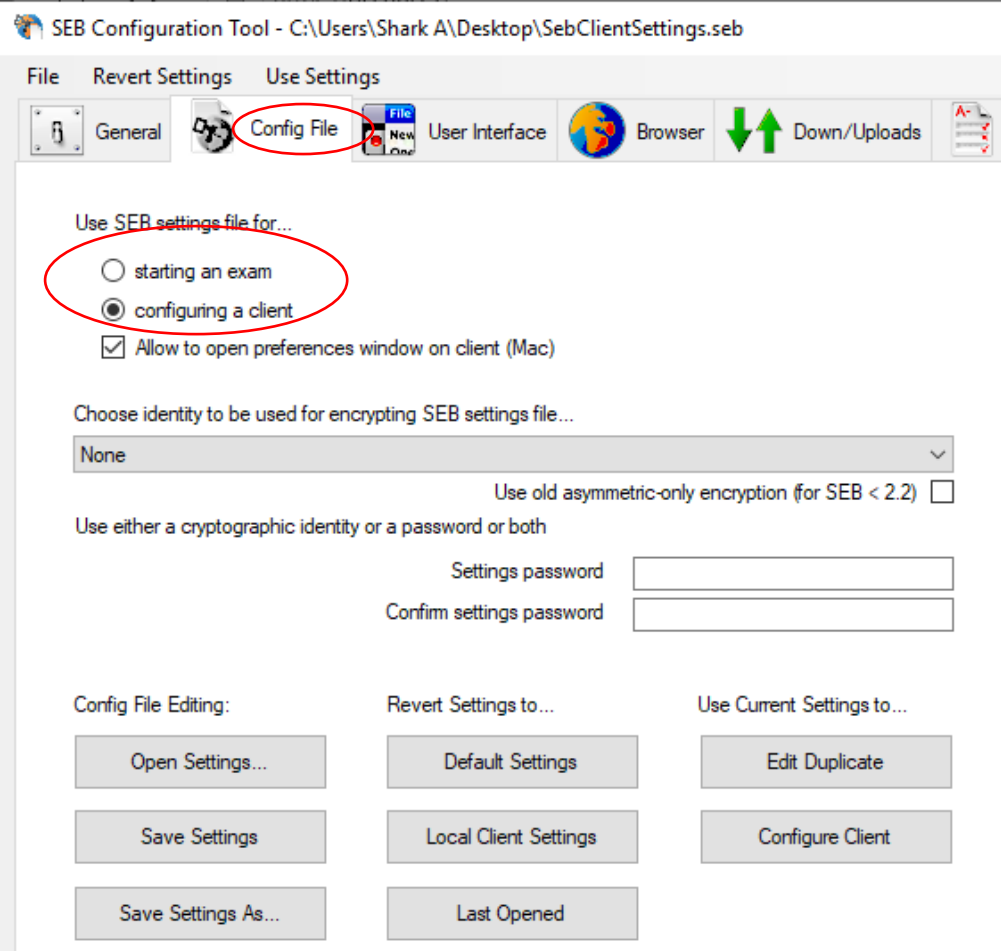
SEB Configuration Tool - C:\Users\Shark A\Desktop\SebClientSettings.seb

File Revert Settings Use Settings

General Config File User Interface Browser Down/Uploads

Use SEB settings file for...

starting an exam

configuring a client

Allow to open preferences window on client (Mac)

Choose identity to be used for encrypting SEB settings file...

None

Use old asymmetric-only encryption (for SEB < 2.2)

Use either a cryptographic identity or a password or both

Settings password

Confirm settings password

Config File Editing:

Revert Settings to...

Use Current Settings to...

Open Settings...

Default Settings

Edit Duplicate

Save Settings

Local Client Settings

Configure Client

Save Settings As...

Last Opened